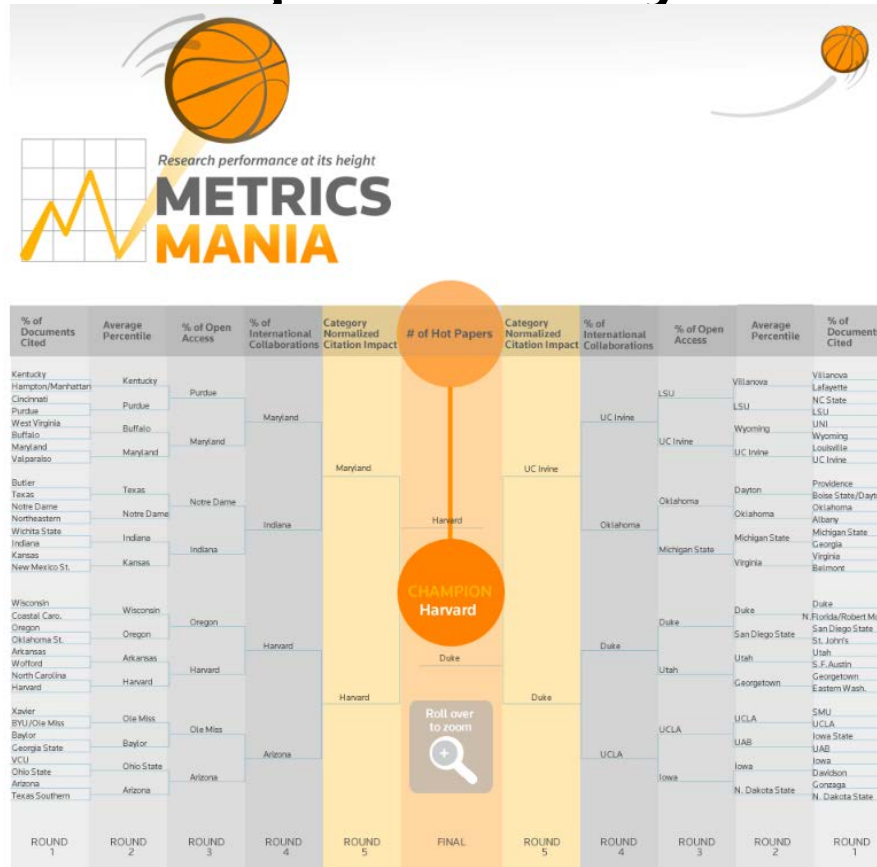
Research performance at its height

METRICS MANIA

% of Documents Cited

Kentucky
Hampton/Manhattan
Cincinnati
Purdue
West Virginia
Buffalo
Maryland
Valparaiso

Butler
Texas
Notre Dame
Northeastern
Wichita State
Indiana
Kansas
New Mexico St.

Wisconsin
Coastal Caro.
Oregon
Oklahoma St.
Arkansas
Wofford
North Carolina
Harvard

Xavier
BYU/Ole Miss
Baylor
Georgia State
VCU
Ohio State
Arizona
Texas Southern

ROUND 1

Average Percentile

Kentucky
Purdue
Buffalo
Maryland
Texas
Notre Dame
Indiana
Kansas
Wisconsin
Oregon
Arkansas
Harvard
Ole Miss
Baylor
Ohio State
Arizona

ROUND 2

% of Open Access

Purdue
Maryland
Notre Dame
Indiana
Oregon
Harvard
Ole Miss
Arizona

ROUND 3

% of International Collaborations

Maryland
Indiana
Harvard
Arizona

ROUND 4

Category Normalized Citation Impact

Maryland
Harvard

ROUND 5

# of Hot Papers

Harvard
CHAMPION
Harvard
Duke

Roll over to zoom

FINAL

Category Normalized Citation Impact

UC Irvine
Duke

ROUND 5

% of International Collaborations

UC Irvine
Oklahoma
Duke
UCLA

ROUND 4

% of Open Access

LSU
UC Irvine
Oklahoma
Michigan State
Duke
Utah
UCLA
Iowa

ROUND 3

Average Percentile

Villanova
LSU
Wyoming
UC Irvine
Dayton
Oklahoma
Michigan State
Virginia
Duke
San Diego State
Utah
Georgetown
UCLA
UAB
Iowa
N. Dakota State

ROUND 2

% of Documents Cited

Villanova
Lafayette
NC State
LSU
UNI
Wyoming
Louisville
UC Irvine
Providence
Boise State/Dayt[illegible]
Oklahoma
Albany
Michigan State
Georgia
Virginia
Belmont
Duke
N. Florida/Robert M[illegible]
San Diego State
St. John's
Utah
S.F. Austin
Georgetown
Eastern Wash.
SMU
UCLA
Iowa State
UAB
Iowa
Davidson
Gonzaga
N. Dakota State

ROUND 1